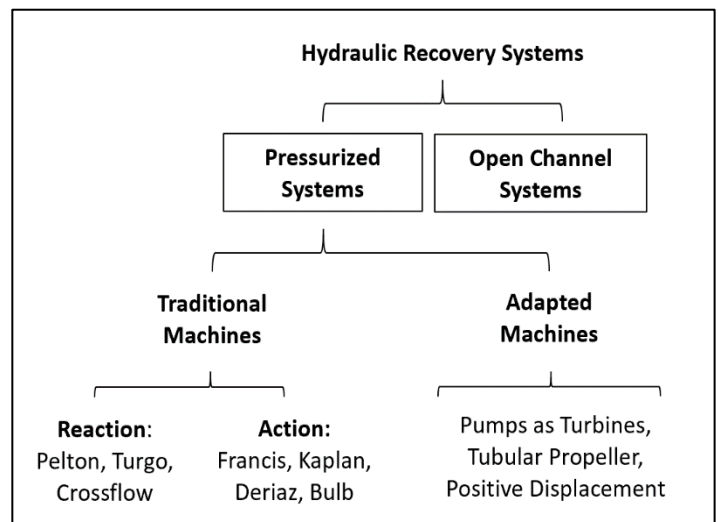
Hydraulic Recovery Systems

Pressurized Systems

Open Channel Systems

Traditional Machines

Adapted Machines

Reaction:
Pelton, Turgo, Crossflow

Action:
Francis, Kaplan, Deriaz, Bulb

Pumps as Turbines, Tubular Propeller, Positive Displacement